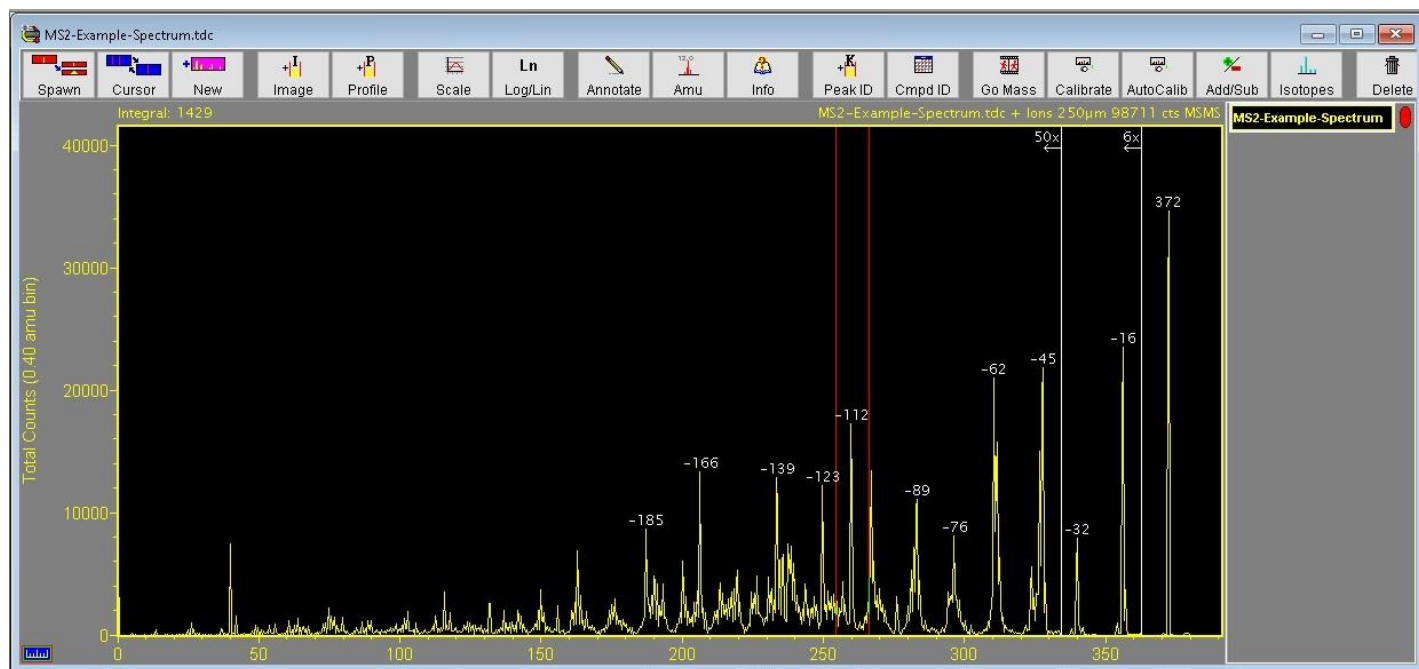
MS2-Example-Spectrum.tdc

Spawn | Cursor | New | Image | Profile | Scale | Ln Log/Lin | Annotate | Amu | Info | Peak ID | Cmpd ID | Go Mass | Calibrate | AutoCalib | Add/Sub | Isotopes | Delete

Integral: 1429

MS2-Example-Spectrum.tdc + Ions 250µm 98711 cts MSMS

MS2-Example-Spectrum

Total Counts (0.40 amu bin)

40000
30000
20000
10000
0

50x
6x

372
-16
-45
-62
-32
-76
-89
-112
-123
-139
-166
-185

0 50 100 150 200 250 300 350